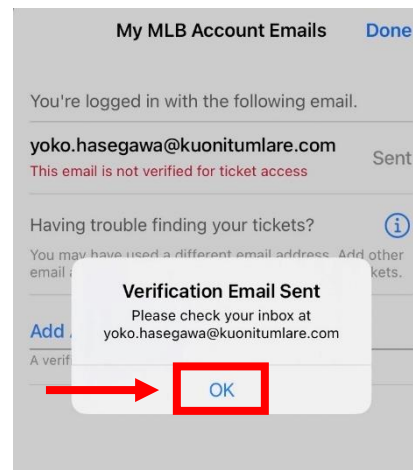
My MLB Account Emails
Done

You're logged in with the following email.

yoko.hasegawa@kuonitumlare.com
This email is not verified for ticket access
Sent

Having trouble finding your tickets?

You may have used a different email address. Add other email a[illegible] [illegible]kets.

Add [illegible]

A verif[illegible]

Verification Email Sent
Please check your inbox at
yoko.hasegawa@kuonitumlare.com

OK